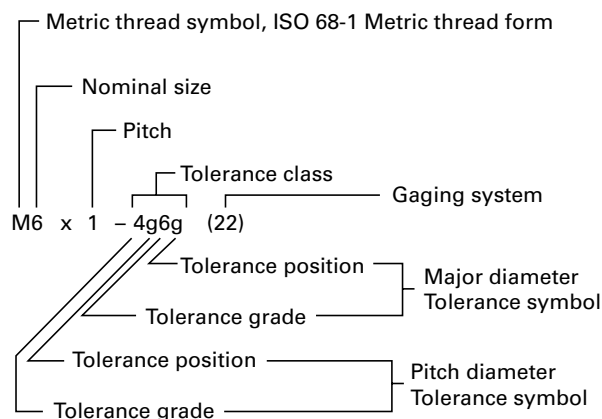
Metric thread symbol, ISO 68-1 Metric thread form

Nominal size

Pitch

Tolerance class

Gaging system

M6 x 1 – 4g6g (22)

Tolerance position

Major diameter
Tolerance symbol

Tolerance grade

Tolerance position

Pitch diameter
Tolerance symbol

Tolerance grade